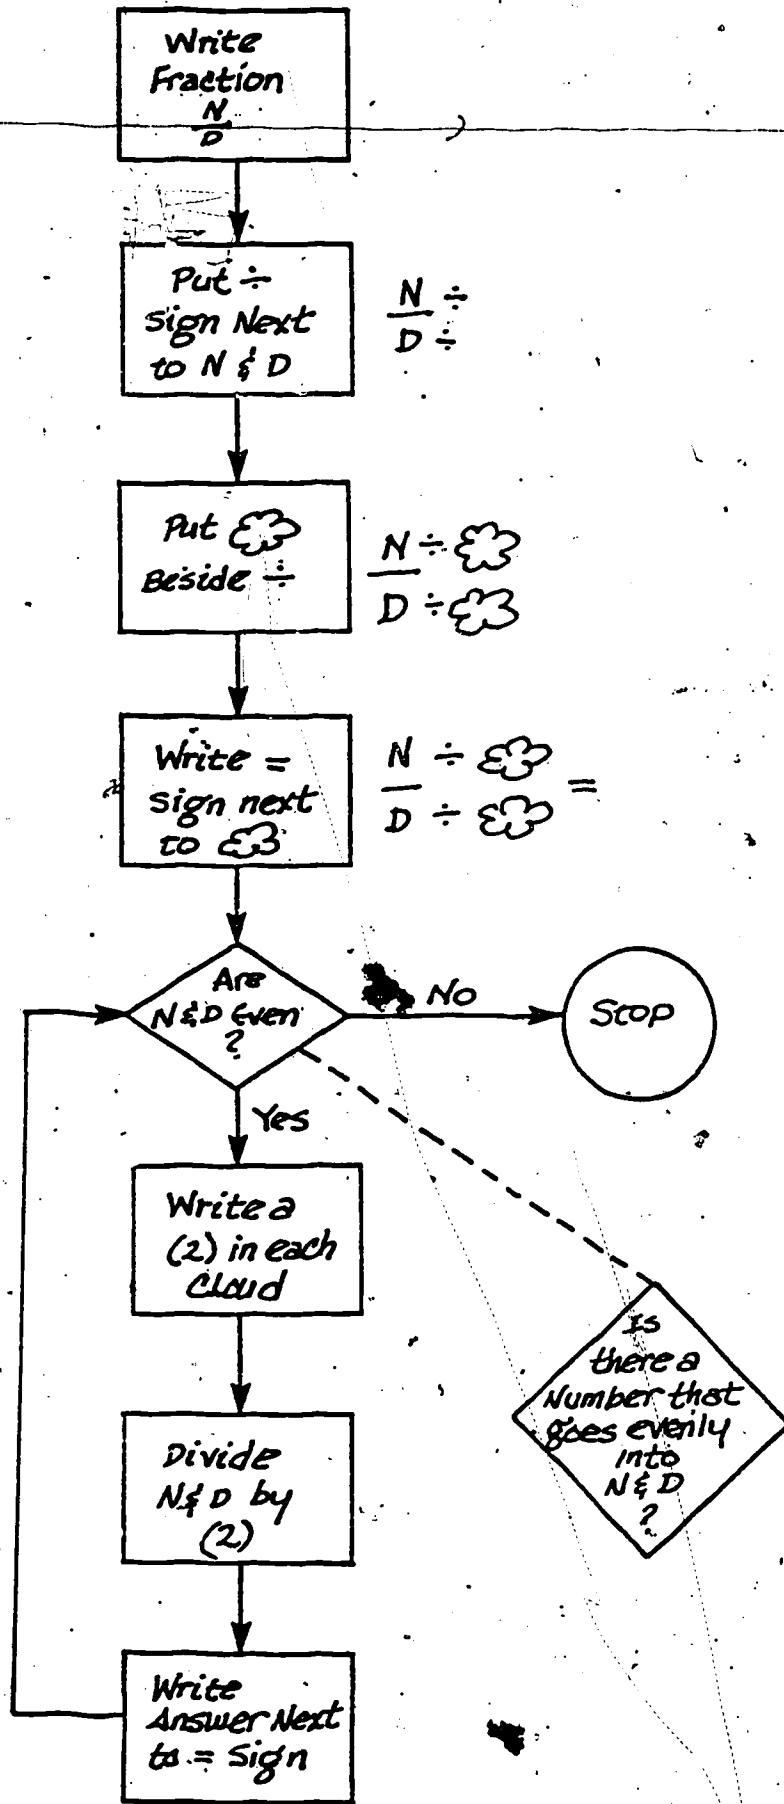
Write Fraction $\frac{N}{D}$

Put ÷ sign Next to N & D

$\frac{N \div}{D \div}$

Put ☁ Beside ÷

$\frac{N \div ☁}{D \div ☁}$

Write = sign next to ☁

$\frac{N \div ☁}{D \div ☁} =$

Are N & D Even ?

No

Stop

Yes

Write a (2) in each Cloud

Divide N & D by (2)

Write Answer Next to = Sign

Is there a Number that goes evenly into N & D ?